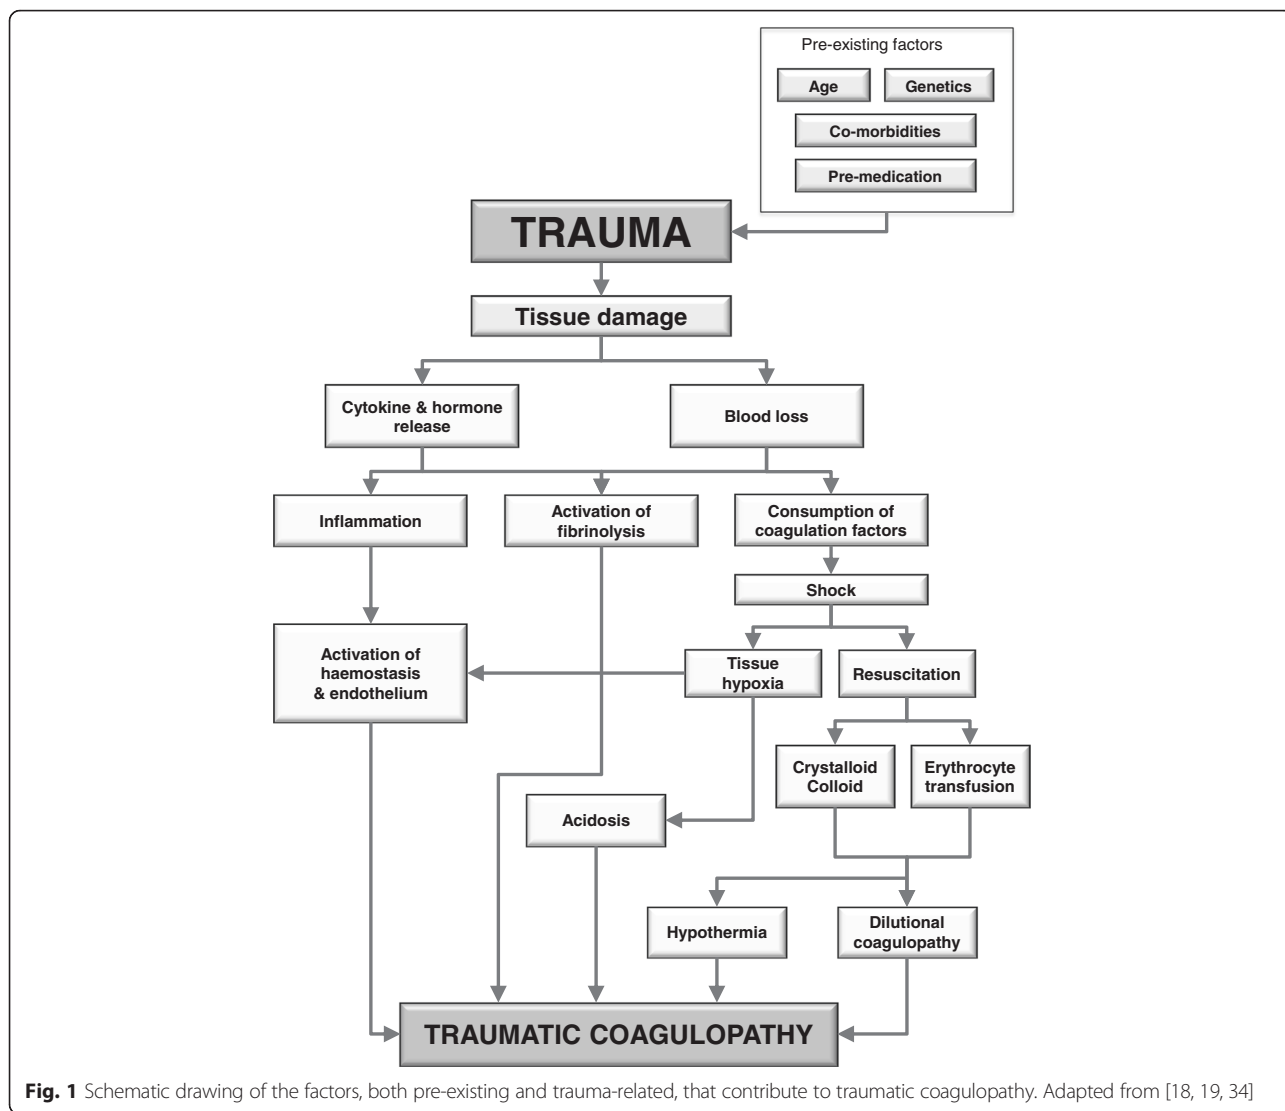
Pre-existing factors

Age

Genetics

Co-morbidities

Pre-medication

TRAUMA

Tissue damage

Cytokine & hormone release

Blood loss

Inflammation

Activation of fibrinolysis

Consumption of coagulation factors

Shock

Activation of haemostasis & endothelium

Tissue hypoxia

Resuscitation

Crystalloid Colloid

Erythrocyte transfusion

Acidosis

Hypothermia

Dilutional coagulopathy

TRAUMATIC COAGULOPATHY

Fig. 1 Schematic drawing of the factors, both pre-existing and trauma-related, that contribute to traumatic coagulopathy. Adapted from [18, 19, 34]